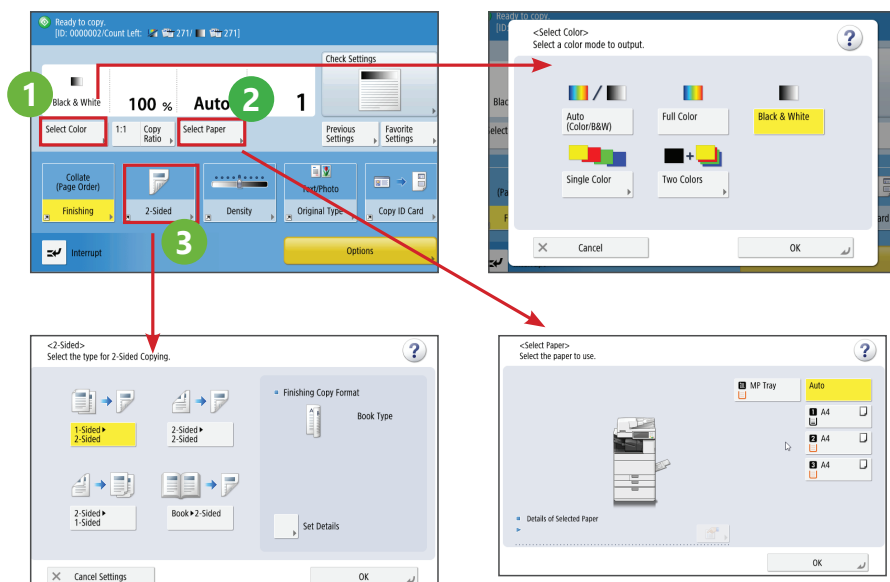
Ready to copy.
[ID: 0000002/Count Left: 271/ 271]

Check Settings

Black & White 100 % Auto 1

1 2

Select Color 1:1 Copy Ratio Select Paper Previous Settings Favorite Settings

Collate (Page Order) Finishing 2-Sided Density Text/Photo Original Type Copy ID Card

3

Interrupt Options

Ready to copy.

<Select Color>
Select a color mode to output.

Auto (Color/B&W) Full Color Black & White

Single Color Two Colors

Cancel OK

<2-Sided>
Select the type for 2-Sided Copying.

1-Sided▸ 2-Sided 2-Sided▸ 2-Sided

2-Sided▸ 1-Sided Book▸2-Sided

Finishing Copy Format

Book Type

Set Details

Cancel Settings OK

<Select Paper>
Select the paper to use.

MP Tray Auto

1 A4

2 A4

3 A4

Details of Selected Paper

OK